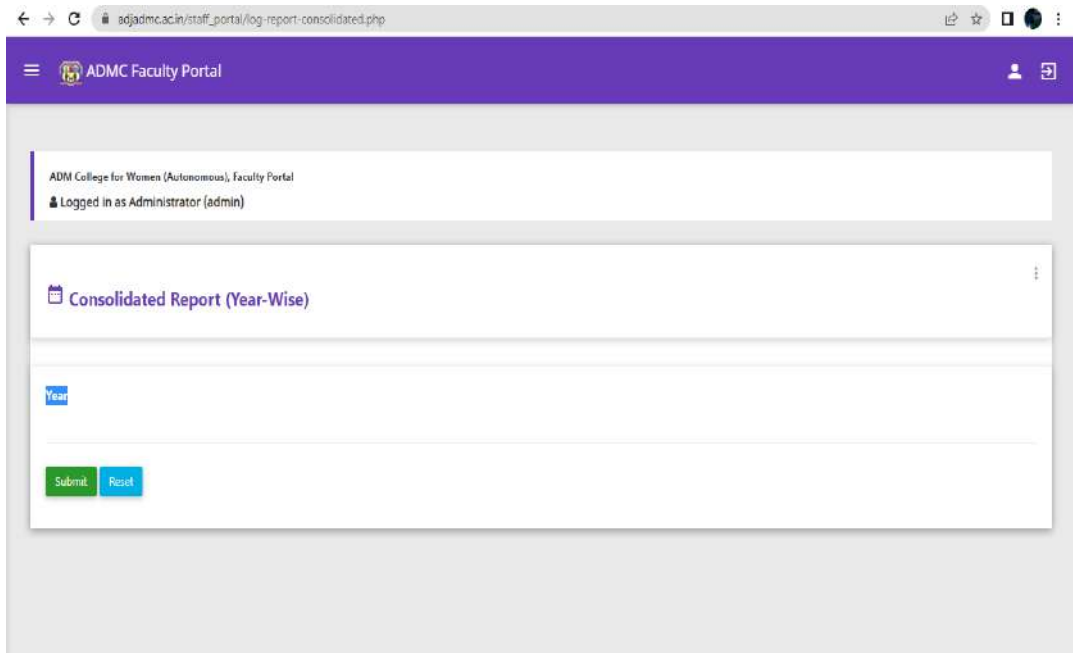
adjadmc.ac.in/staff_portal/log-report-consolidated.php

ADMC Faculty Portal

ADM College for Women (Autonomous), Faculty Portal
Logged in as Administrator (admin)

Consolidated Report (Year-Wise)

Year

Submit Reset